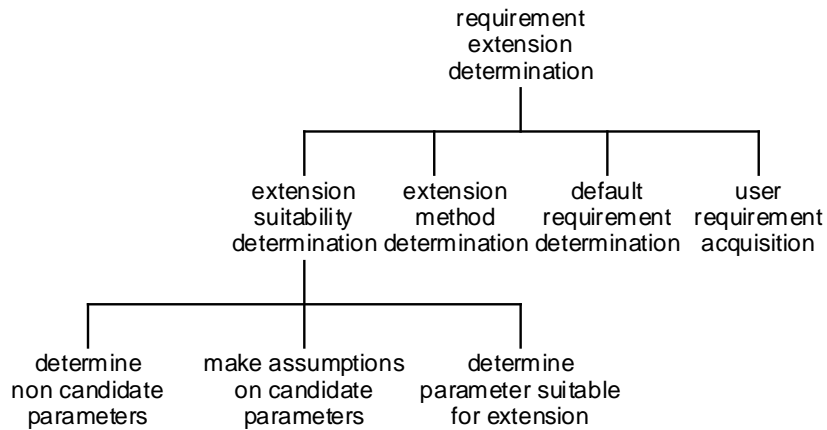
requirement extension determination

extension suitability determination

extension method determination

default requirement determination

user requirement acquisition

determine non candidate parameters

make assumptions on candidate parameters

determine parameter suitable for extension